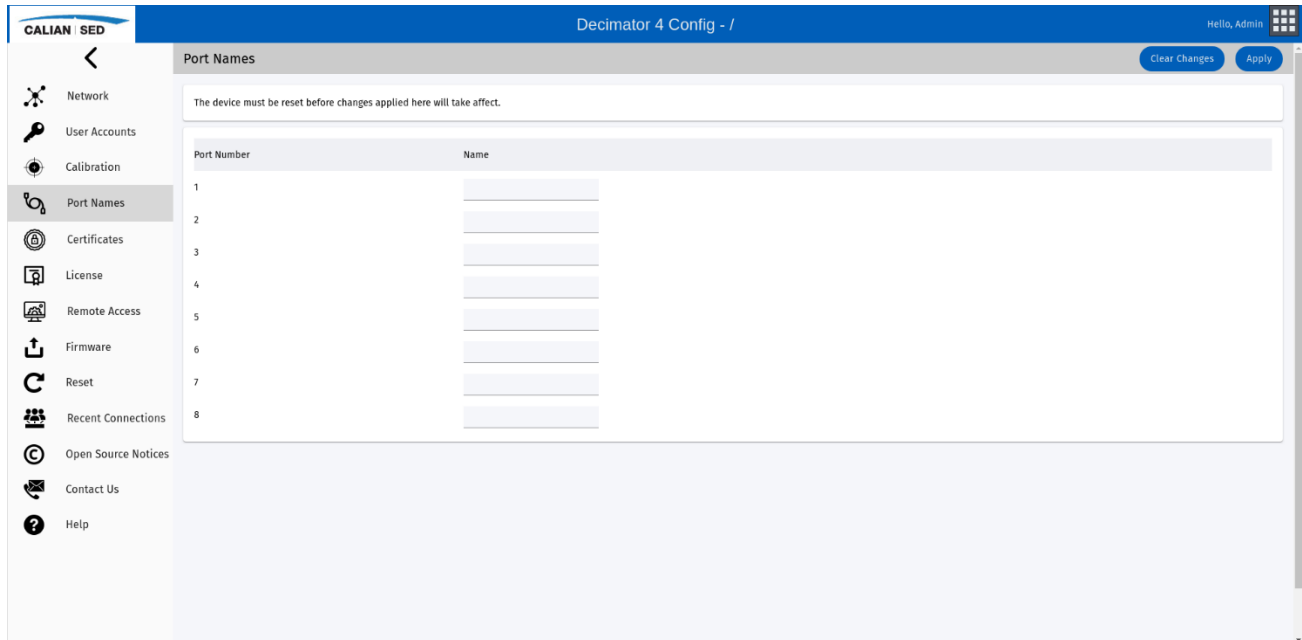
CALIAN | SED

Decimator 4 Config - /

Hello, Admin

<

Network

User Accounts

Calibration

Port Names

Certificates

License

Remote Access

Firmware

Reset

Recent Connections

Open Source Notices

Contact Us

Help

Port Names

Clear Changes

Apply

The device must be reset before changes applied here will take affect.

| Port Number | Name |
|---|---|
| 1 | |
| 2 | |
| 3 | |
| 4 | |
| 5 | |
| 6 | |
| 7 | |
| 8 | |